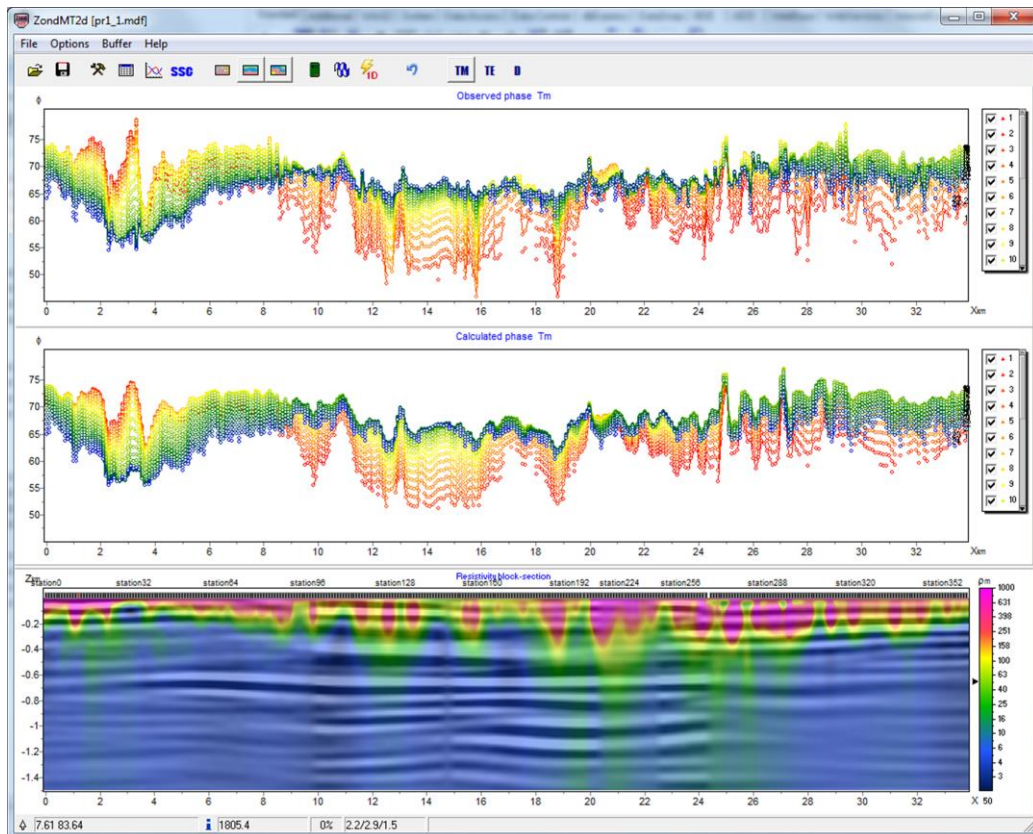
ZondMT2d [pr1_1.mdf]

File Options Buffer Help

SSG TM TE D

Observed phase Tm

ϕ

75
70
65
60
55
50

0 2 4 6 8 10 12 14 16 18 20 22 24 26 28 30 32 X,km

1
2
3
4
5
6
7
8
9
10

Calculated phase Tm

ϕ

75
70
65
60
55
50

0 2 4 6 8 10 12 14 16 18 20 22 24 26 28 30 32 X,km

1
2
3
4
5
6
7
8
9
10

Resistivity block-section

Z,km

station0 station32 station64 station96 station128 station160 station192 station224 station256 station288 station320 station352

-0.2
-0.4
-0.6
-0.8
-1
-1.2
-1.4

0 2 4 6 8 10 12 14 16 18 20 22 24 26 28 30 32 X 50

ρm
1000
631
398
251
158
100
63
40
25
16
10
6
4
3

7.61 83.64 1805.4 0% 2.2/2.9/1.5